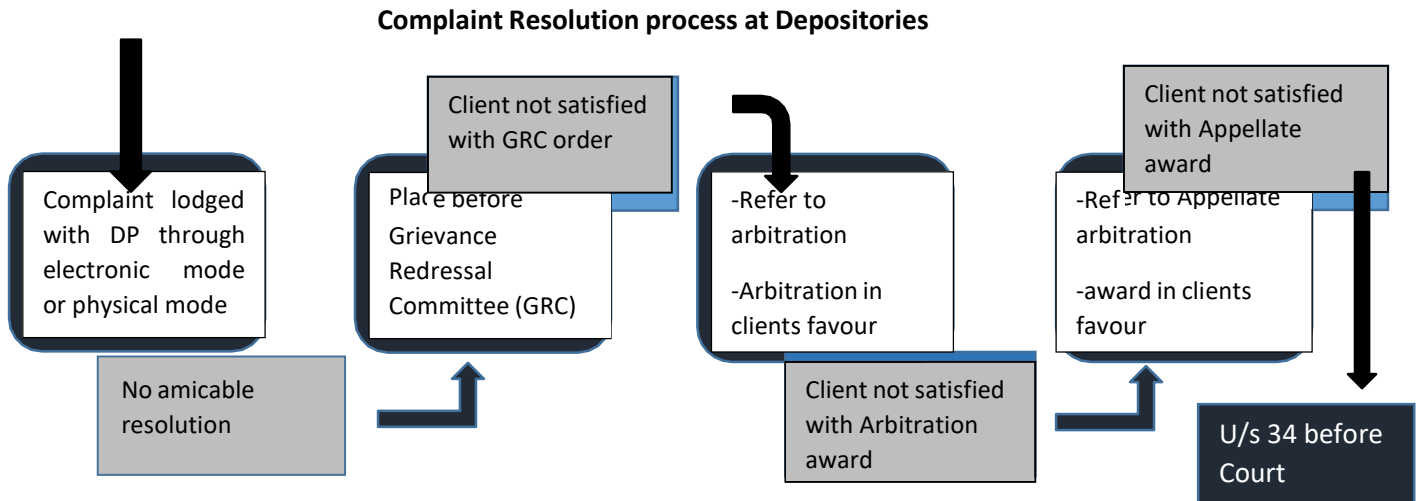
Complaint Resolution process at Depositories

Complaint lodged with DP through electronic mode or physical mode

No amicable resolution

Client not satisfied with GRC order

Place before Grievance Redressal Committee (GRC)

-Refer to arbitration

-Arbitration in clients favour

Client not satisfied with Arbitration award

Client not satisfied with Appellate award

-Refer to Appellate arbitration

-award in clients favour

U/s 34 before Court